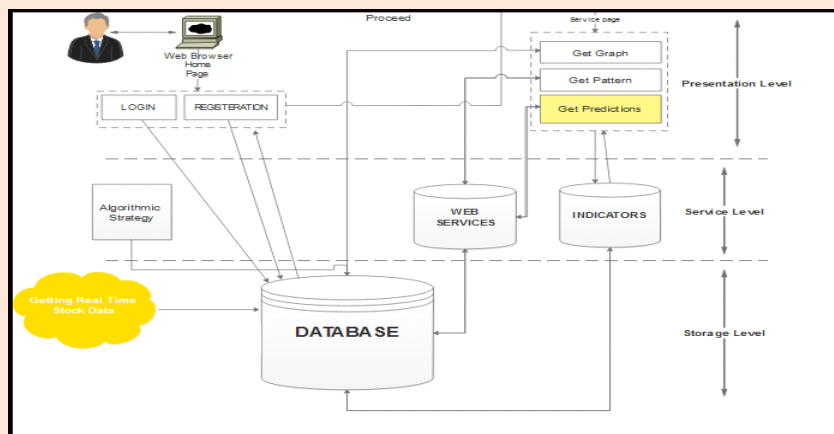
Proceed

Service page

Web Browser
Home
Page

Get Graph

Get Pattern

Get Predictions

Presentation Level

LOGIN

REGISTERATION

Algorithmic
Strategy

WEB
SERVICES

INDICATORS

Service Level

Getting Real Time
Stock Data

DATABASE

Storage Level